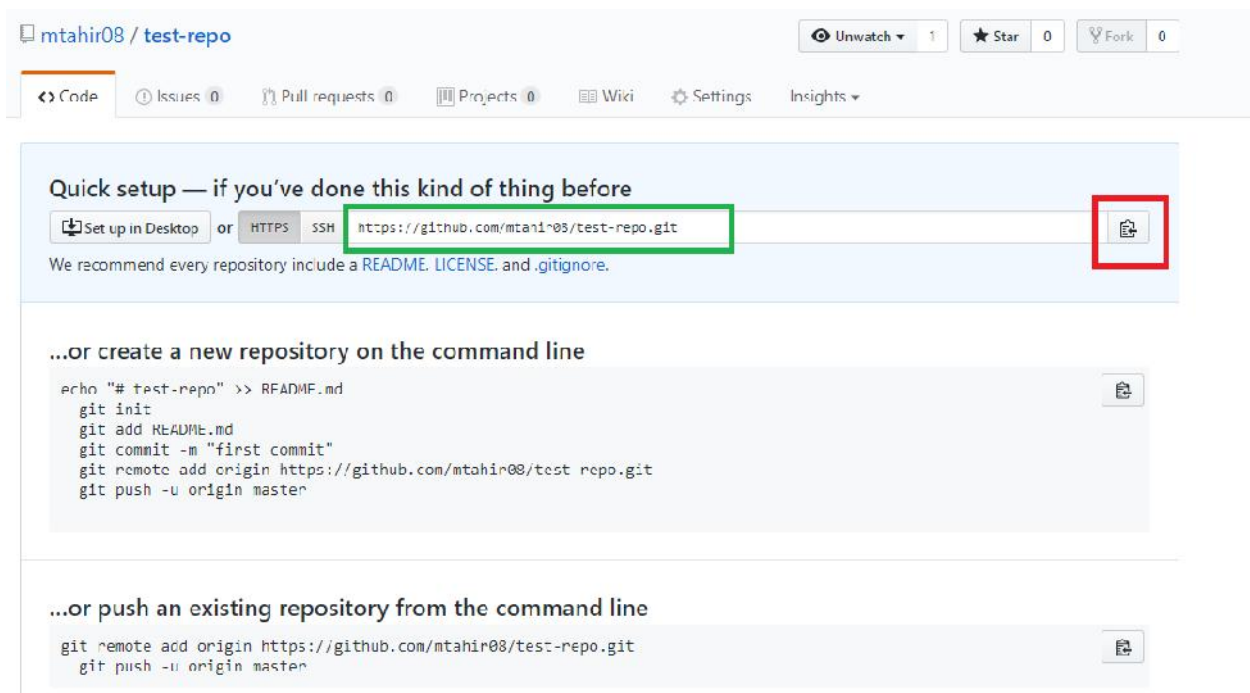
mtahir08 / test-repo

Unwatch 1 Star 0 Fork 0

<> Code Issues 0 Pull requests 0 Projects 0 Wiki Settings Insights

Quick setup — if you've done this kind of thing before

Set up in Desktop or HTTPS SSH https://github.com/mtahir08/test-repo.git

We recommend every repository include a README, LICENSE, and .gitignore.

...or create a new repository on the command line

echo "# test-repo" >> README.md
git init
git add README.md
git commit -m "first commit"
git remote add origin https://github.com/mtahir08/test-repo.git
git push -u origin master

...or push an existing repository from the command line

git remote add origin https://github.com/mtahir08/test-repo.git
git push -u origin master